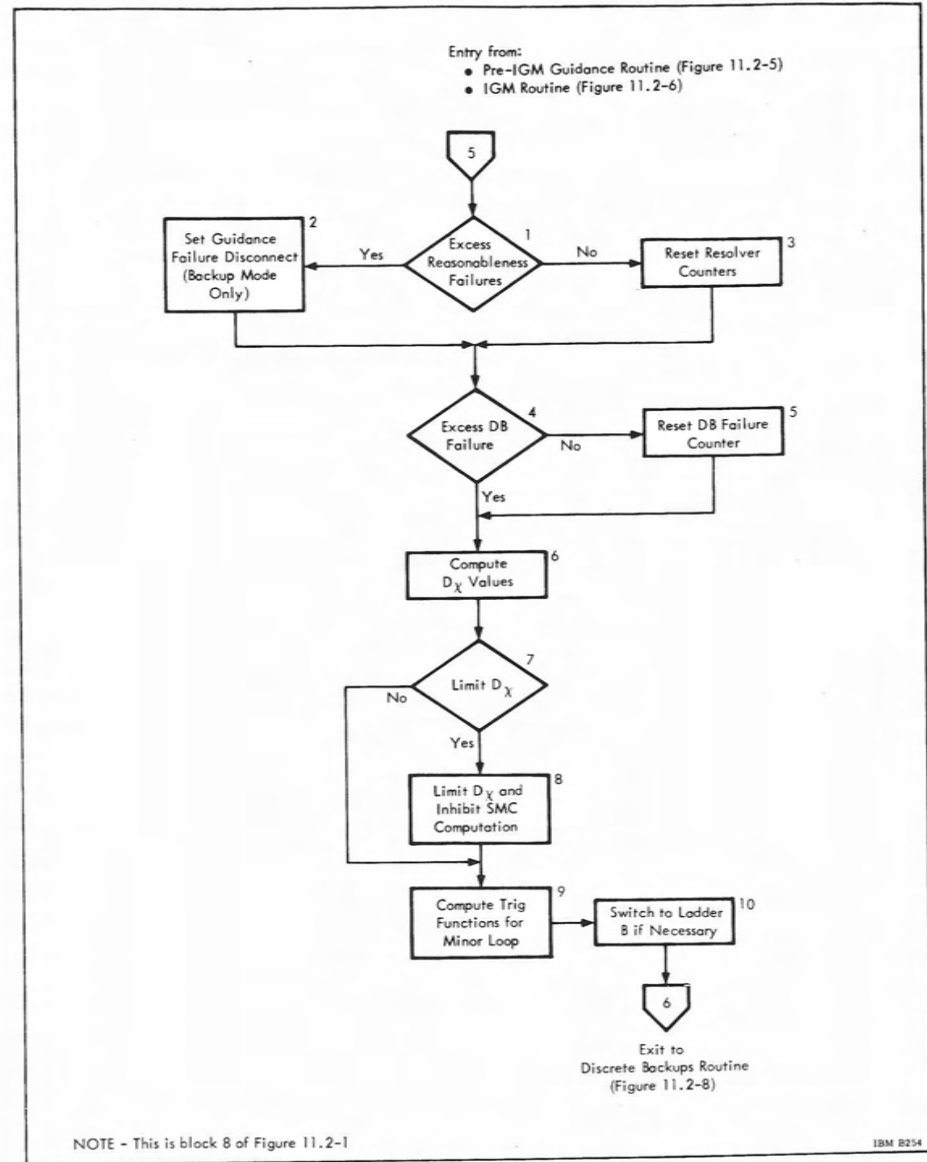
Entry from:
• Pre-IGM Guidance Routine (Figure 11.2-5)
• IGM Routine (Figure 11.2-6)

5

Set Guidance Failure Disconnect (Backup Mode Only) 2

Yes

Excess Reasonableness Failures 1

No

Reset Resolver Counters 3

Excess DB Failure 4

No

Reset DB Failure Counter 5

Yes

Compute $D_{\chi}$ Values 6

No

Limit $D_{\chi}$ 7

Yes

Limit $D_{\chi}$ and Inhibit SMC Computation 8

Compute Trig Functions for Minor Loop 9

Switch to Ladder B if Necessary 10

6

Exit to Discrete Backups Routine (Figure 11.2-8)

NOTE - This is block 8 of Figure 11.2-1

IBM B254